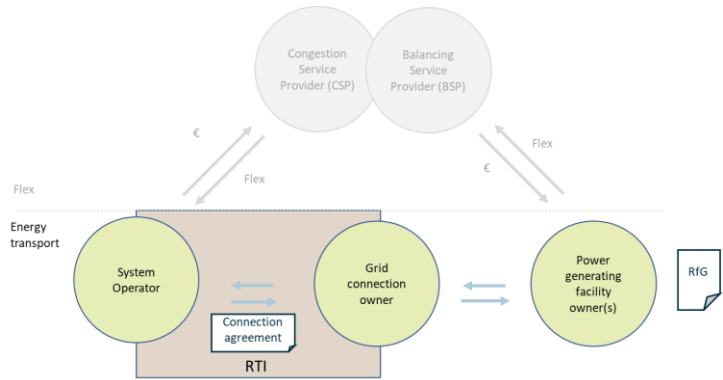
Congestion Service Provider (CSP)

Balancing Service Provider (BSP)

€

Flex

Flex

€

Flex

Energy transport

System Operator

Grid connection owner

Power generating facility owner(s)

RfG

Connection agreement

RTI